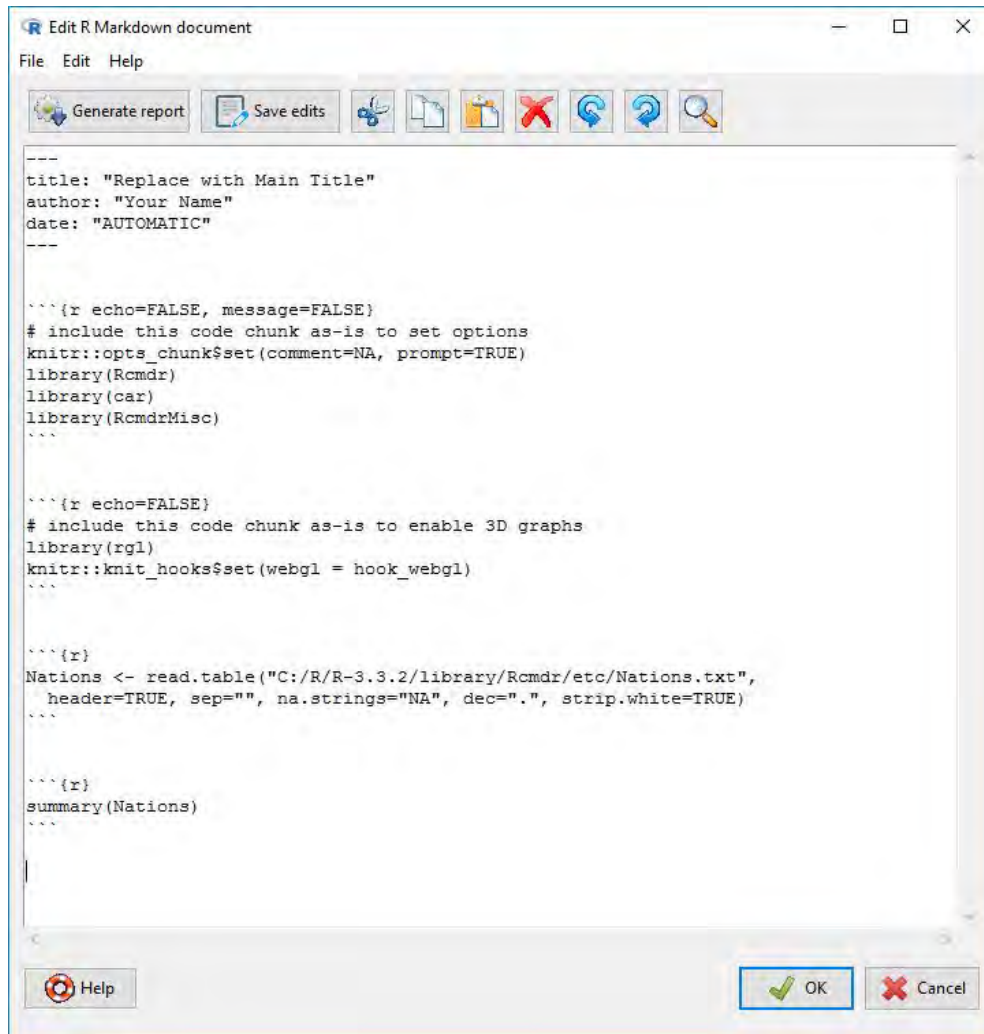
Edit R Markdown document

File Edit Help

Generate report Save edits

---
title: "Replace with Main Title"
author: "Your Name"
date: "AUTOMATIC"
---

```{r echo=FALSE, message=FALSE}
# include this code chunk as-is to set options
knitr::opts_chunk$set(comment=NA, prompt=TRUE)
library(Rcmdr)
library(car)
library(RcmdrMisc)
```

```{r echo=FALSE}
# include this code chunk as-is to enable 3D graphs
library(rgl)
knitr::knit_hooks$set(webgl = hook_webgl)
```

```{r}
Nations <- read.table("C:/R/R-3.3.2/library/Rcmdr/etc/Nations.txt",
  header=TRUE, sep="", na.strings="NA", dec=".", strip.white=TRUE)
```

```{r}
summary(Nations)
```

Help OK Cancel